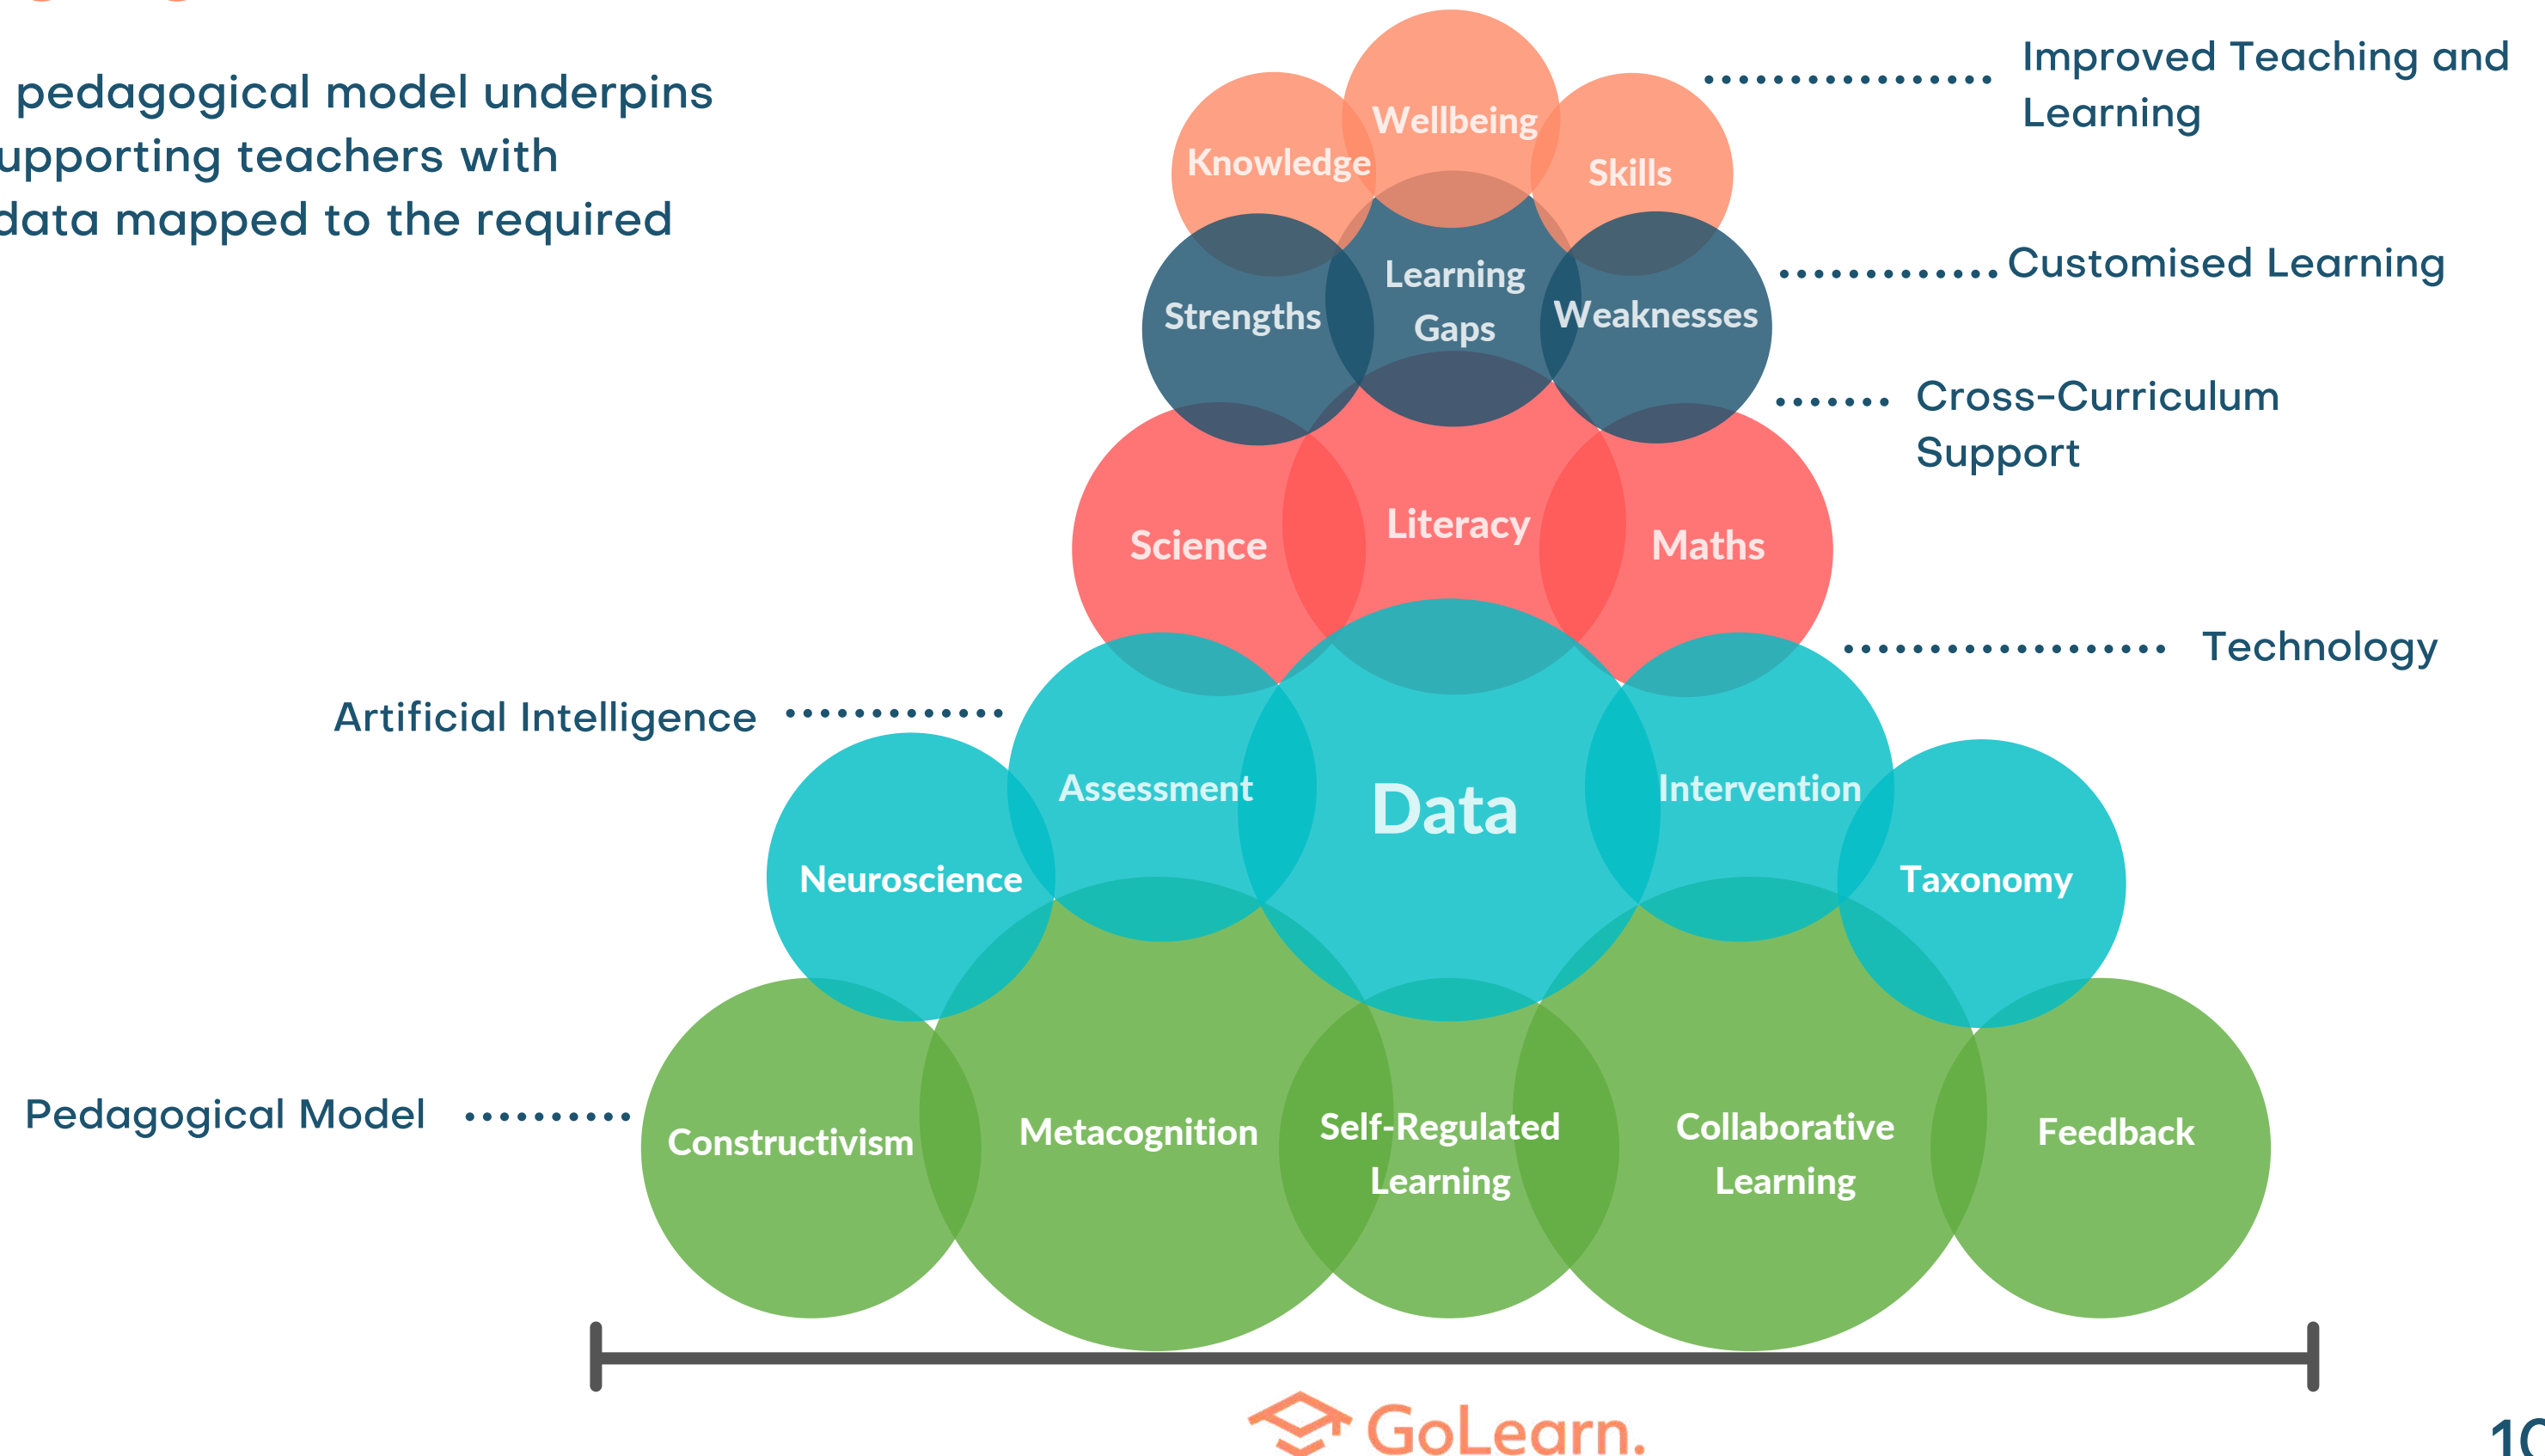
pedagogical model underpins upporting teachers with data mapped to the required

Wellbeing
Knowledge
Skills
Improved Teaching and Learning

Learning Gaps
Strengths
Weaknesses
Customised Learning

Cross-Curriculum Support

Science
Literacy
Maths

Technology

Artificial Intelligence

Assessment
Data
Intervention
Neuroscience
Taxonomy

Pedagogical Model

Constructivism
Metacognition
Self-Regulated Learning
Collaborative Learning
Feedback

GoLearn.

1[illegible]